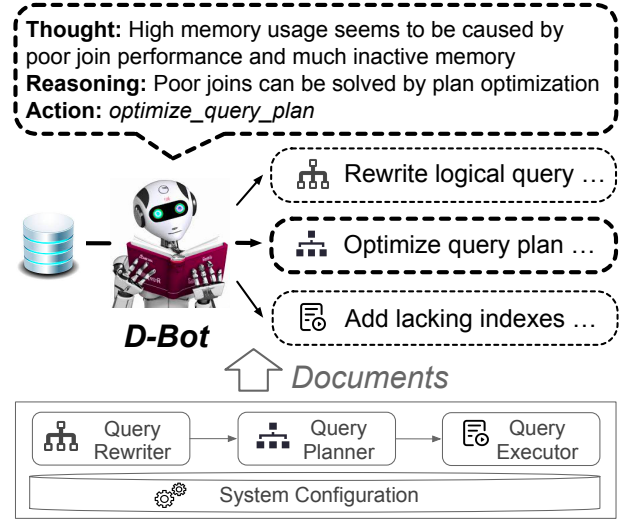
**Thought:** High memory usage seems to be caused by poor join performance and much inactive memory
**Reasoning:** Poor joins can be solved by plan optimization
**Action:** *optimize_query_plan*

Rewrite logical query …

Optimize query plan …

Add lacking indexes …

***D-Bot***

*Documents*

Query Rewriter

Query Planner

Query Executor

System Configuration